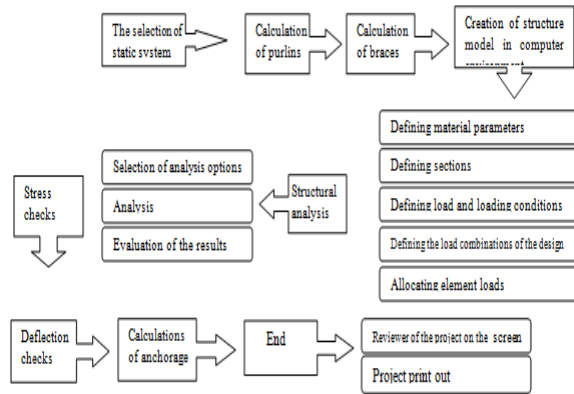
The selection of static system

Calculation of purlins

Calculation of braces

Creation of structure model in computer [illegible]

Defining material parameters

Defining sections

Defining load and loading conditions

Defining the load combinations of the design

Allocating element loads

Structural analysis

Selection of analysis options

Analysis

Evaluation of the results

Stress checks

Deflection checks

Calculations of anchorage

End

Reviewer of the project on the screen

Project print out